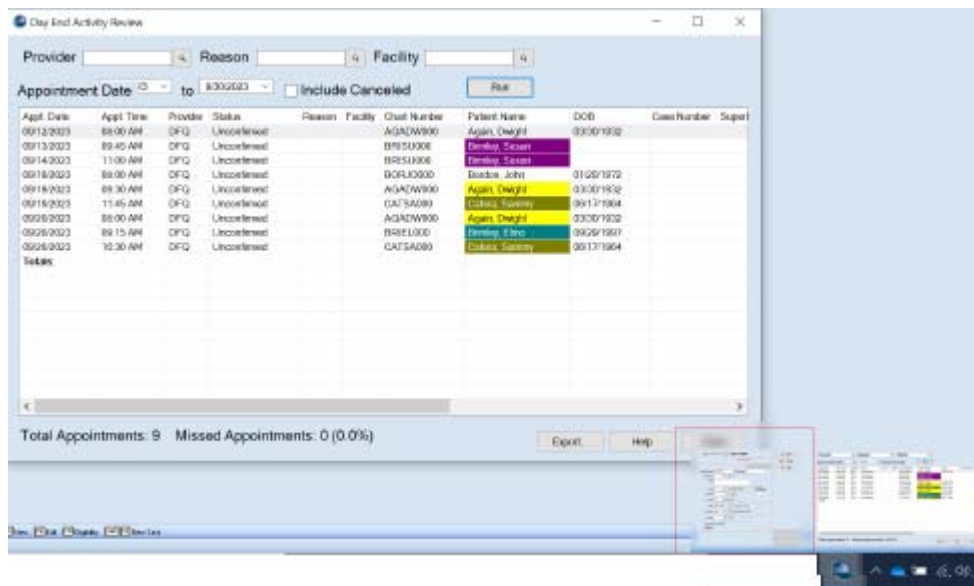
Day End Activity Review

Provider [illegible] Reason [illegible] Facility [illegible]

Appointment Date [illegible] to 9/30/2023 Include Canceled Run

| Appt. Date | Appt. Time | Provider | Status | Reason | Facility | Chart Number | Patient Name | DOB | Case Number | Superb |
|---|---|---|---|---|---|---|---|---|---|---|
| 09/12/2023 | 08:00 AM | DFQ | Unconfirmed | | | AGADW000 | Again, Dwight | 03/30/1932 | | |
| 09/13/2023 | 09:45 AM | DFQ | Unconfirmed | | | BRESU000 | Bentley, Susan | | | |
| 09/14/2023 | 11:00 AM | DFQ | Unconfirmed | | | BRESU000 | Bentley, Susan | | | |
| 09/18/2023 | 08:00 AM | DFQ | Unconfirmed | | | BORJO000 | Bordon, John | 01/20/1972 | | |
| 09/18/2023 | 09:30 AM | DFQ | Unconfirmed | | | AGADW000 | Again, Dwight | 03/30/1932 | | |
| 09/19/2023 | 11:45 AM | DFQ | Unconfirmed | | | CATSA000 | Catera, Sammy | 06/17/1964 | | |
| 09/20/2023 | 08:00 AM | DFQ | Unconfirmed | | | AGADW000 | Again, Dwight | 03/30/1932 | | |
| 09/26/2023 | 09:15 AM | DFQ | Unconfirmed | | | BRIEL000 | Bentley, Elmo | 09/26/1997 | | |
| 09/26/2023 | 10:30 AM | DFQ | Unconfirmed | | | CATSA000 | Catera, Sammy | 06/17/1964 | | |
| Totals | | | | | | | | | | |

Total Appointments: 9 Missed Appointments: 0 (0.0%)

Export Help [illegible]

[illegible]